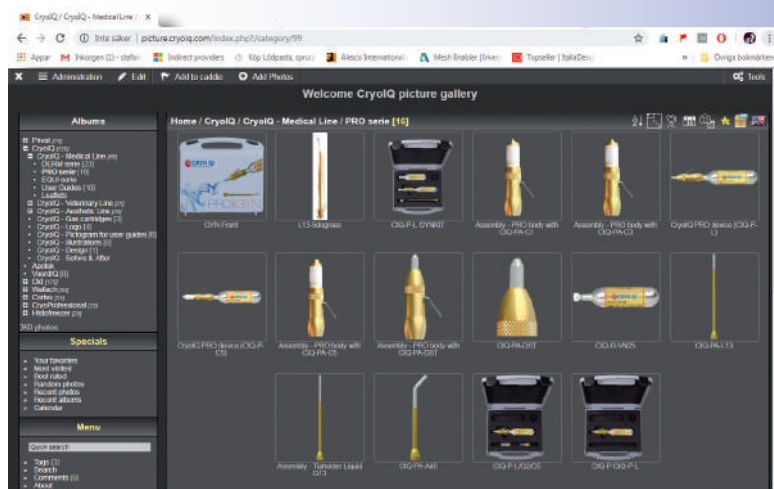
CryoIQ / CryoIQ - Medical Line / ×

Inte säker | picture.cryoiq.com/index.php?/category/99

Appar Inkorgen (1) - stefan Indirect providers Köp Lödpasta, sprutz Alesco International Mesh Enabler (Driver Topseller | ItaliaDesi Övriga bokmärken

Administration Edit Add to caddie Add Photos Tools

Welcome CryoIQ picture gallery

Albums

Privat
CryoIQ
CryoIQ - Medical Line
DERM serie
PRO serie [16]
EQUI serie
User Guides [10]
Leaflets
CryoIQ - Veterinary Line
CryoIQ - Aesthetic Line
CryoIQ - Gas cartridges [3]
CryoIQ - Logo [4]
CryoIQ - Pictogram for user guides
CryoIQ - Illustrations
CryoIQ - Design
CryoIQ - Before & After
Apotek
VaordIQ
Old
Wallach
Cortex
CryoProfessional
Hidofreezer

3RD photos

Specials

Your favorites
Most visited
Best rated
Random photos
Recent photos
Recent albums
Calendar

Menu

Quick search

Tags
Search
Comments
About

Home / CryoIQ / CryoIQ - Medical Line / PRO serie [16]

GYN Front

L13-Sidoglas

CIQ-P-L GYNKIT

Assembly - PRO body with CIQ-PA-C1

Assembly - PRO body with CIQ-PA-C3

CryoIQ PRO device (CIQ-P-L)

CryoIQ PRO device (CIQ-P-C5)

Assembly - PRO body with CIQ-PA-C5

Assembly - PRO body with CIQ-PA-DST

CIQ-PA-DST

CIQ-B-VA05

CIQ-PA-L13

Assembly - Tubodar Liquid G13

CIQ-PA-A45

CIQ-P-L/G3/C5

CIQ-P CIQ-P-L